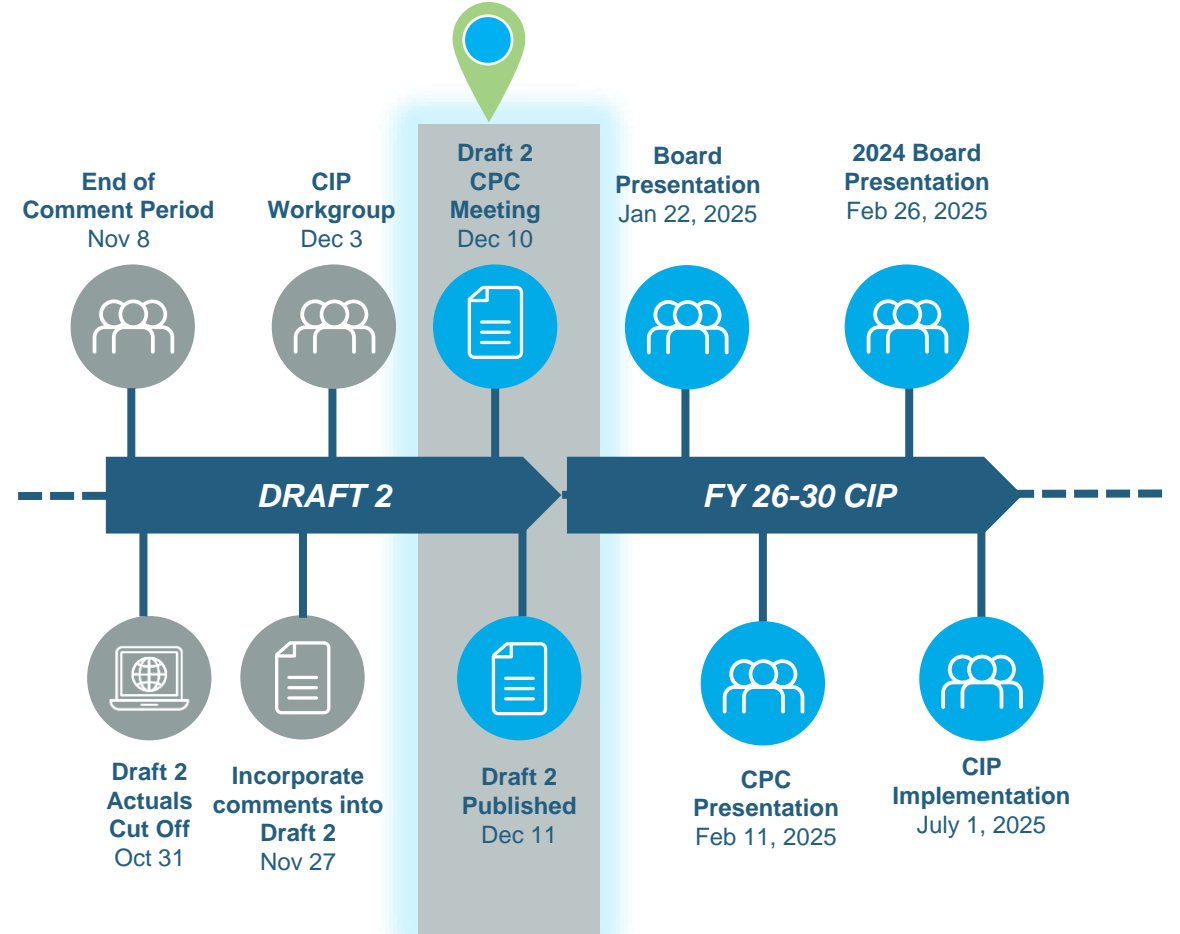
End of Comment Period
Nov 8

CIP Workgroup
Dec 3

Draft 2 CPC Meeting
Dec 10

Board Presentation
Jan 22, 2025

2024 Board Presentation
Feb 26, 2025

DRAFT 2

FY 26-30 CIP

Draft 2 Actuals Cut Off
Oct 31

Incorporate comments into Draft 2
Nov 27

Draft 2 Published
Dec 11

CPC Presentation
Feb 11, 2025

CIP Implementation
July 1, 2025